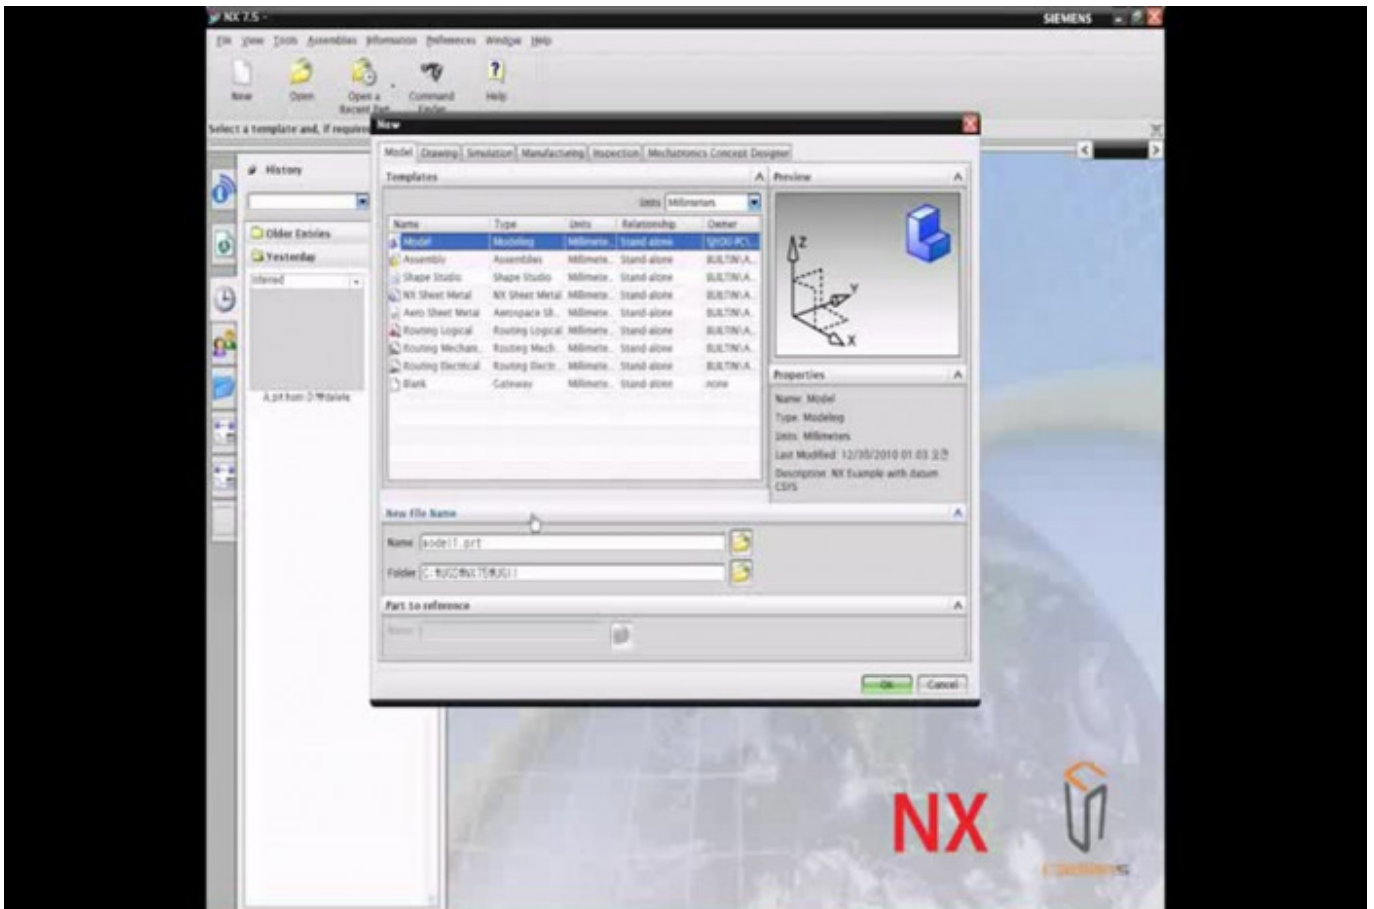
NX 7.5 -
SIEMENS

File View Tools Assemblies Information Preferences Window Help

New Open Open a Recent Part Command Finder Help

Select a template and, if required

History

Older Entries
Yesterday
Inferred

A.prt from D:₩delete

New

Model Drawing Simulation Manufacturing Inspection Mechatronics Concept Designer

Templates

Units Millimeters

| Name | Type | Units | Relationship | Owner |
|---|---|---|---|---|
| Model | Modeling | Millimete... | Stand-alone | SJYOU-PC\... |
| Assembly | Assemblies | Millimete... | Stand-alone | BUILTIN\A... |
| Shape Studio | Shape Studio | Millimete... | Stand-alone | BUILTIN\A... |
| NX Sheet Metal | NX Sheet Metal | Millimete... | Stand-alone | BUILTIN\A... |
| Aero Sheet Metal | Aerospace Sh... | Millimete... | Stand-alone | BUILTIN\A... |
| Routing Logical | Routing Logical | Millimete... | Stand-alone | BUILTIN\A... |
| Routing Mechan... | Routing Mech... | Millimete... | Stand-alone | BUILTIN\A... |
| Routing Electrical | Routing Electr... | Millimete... | Stand-alone | BUILTIN\A... |
| Blank | Gateway | Millimete... | Stand-alone | None |

Preview

Z
Y
X

Properties

Name: Model
Type: Modeling
Units: Millimeters
Last Modified: 12/30/2010 01:03 오전
Description: NX Example with datum CSYS

New File Name

Name model1.prt

Folder C:₩UGS₩NX75₩UGII

Part to reference

Name

OK Cancel

NX